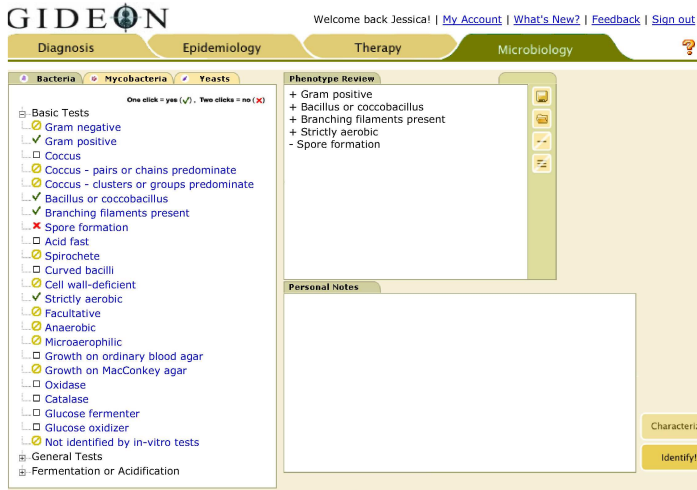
GIDEON

Welcome back Jessica! | My Account | What's New? | Feedback | Sign out

Diagnosis
Epidemiology
Therapy
Microbiology

Bacteria
Mycobacteria
Yeasts

One click = yes (✓). Two clicks = no (✗)

Basic Tests
Gram negative
Gram positive
Coccus
Coccus - pairs or chains predominate
Coccus - clusters or groups predominate
Bacillus or coccobacillus
Branching filaments present
Spore formation
Acid fast
Spirochete
Curved bacilli
Cell wall-deficient
Strictly aerobic
Facultative
Anaerobic
Microaerophilic
Growth on ordinary blood agar
Growth on MacConkey agar
Oxidase
Catalase
Glucose fermenter
Glucose oxidizer
Not identified by in-vitro tests
General Tests
Fermentation or Acidification

Phenotype Review
+ Gram positive
+ Bacillus or coccobacillus
+ Branching filaments present
+ Strictly aerobic
- Spore formation

Personal Notes

Characteriz
Identify!